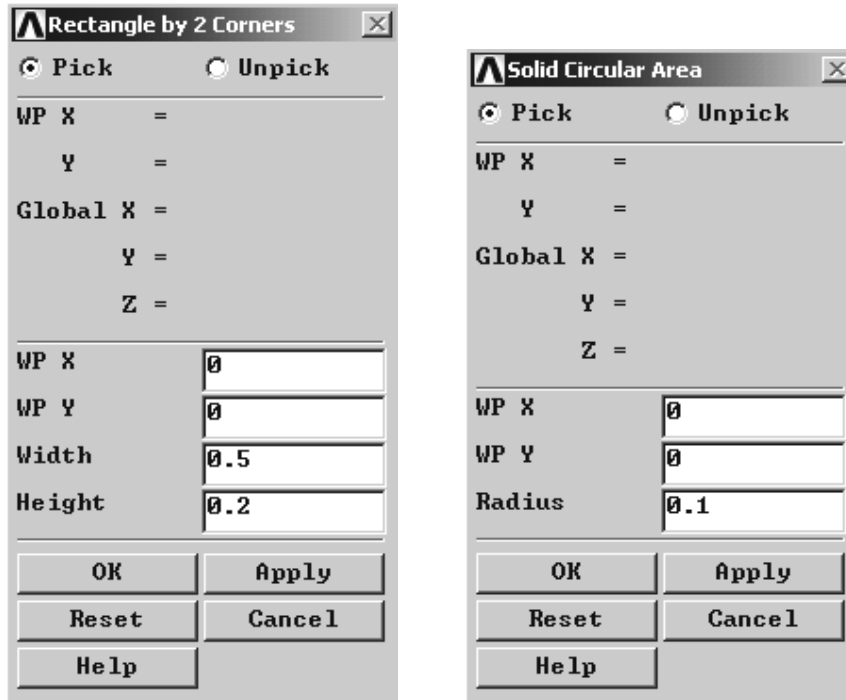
Rectangle by 2 Corners

Pick Unpick

WP X =

Y =

Global X =

Y =

Z =

WP X 0

WP Y 0

Width 0.5

Height 0.2

OK Apply

Reset Cancel

Help

Solid Circular Area

Pick Unpick

WP X =

Y =

Global X =

Y =

Z =

WP X 0

WP Y 0

Radius 0.1

OK Apply

Reset Cancel

Help